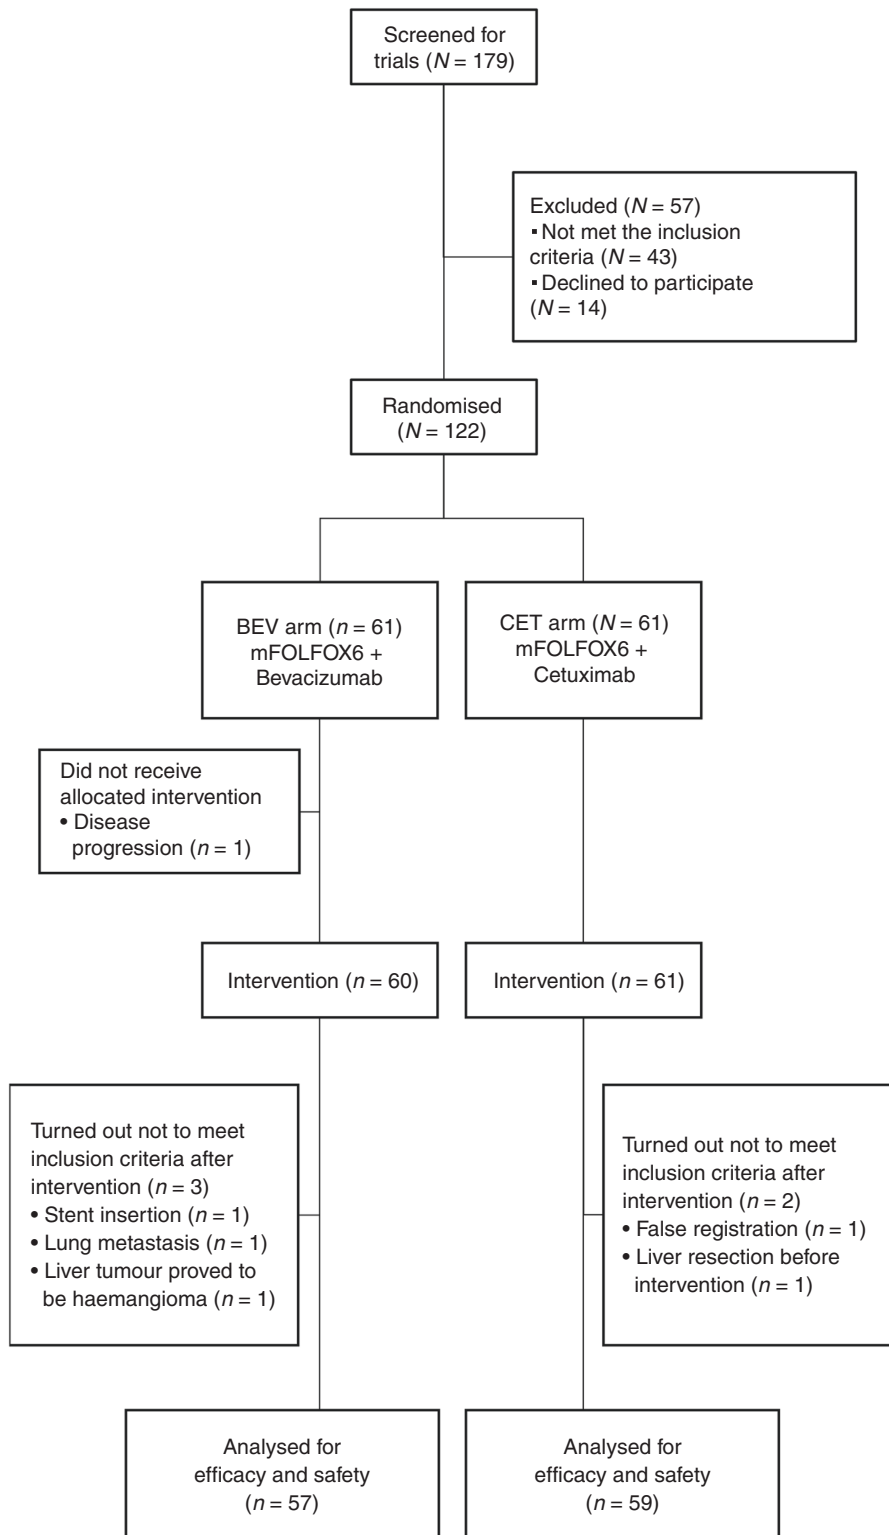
Screened for trials ($N = 179$)

Excluded ($N = 57$)
▪ Not met the inclusion criteria ($N = 43$)
▪ Declined to participate ($N = 14$)

Randomised ($N = 122$)

BEV arm ($n = 61$) mFOLFOX6 + Bevacizumab

CET arm ($N = 61$) mFOLFOX6 + Cetuximab

Did not receive allocated intervention
• Disease progression ($n = 1$)

Intervention ($n = 60$)

Intervention ($n = 61$)

Turned out not to meet inclusion criteria after intervention ($n = 3$)
• Stent insertion ($n = 1$)
• Lung metastasis ($n = 1$)
• Liver tumour proved to be haemangioma ($n = 1$)

Turned out not to meet inclusion criteria after intervention ($n = 2$)
• False registration ($n = 1$)
• Liver resection before intervention ($n = 1$)

Analysed for efficacy and safety ($n = 57$)

Analysed for efficacy and safety ($n = 59$)